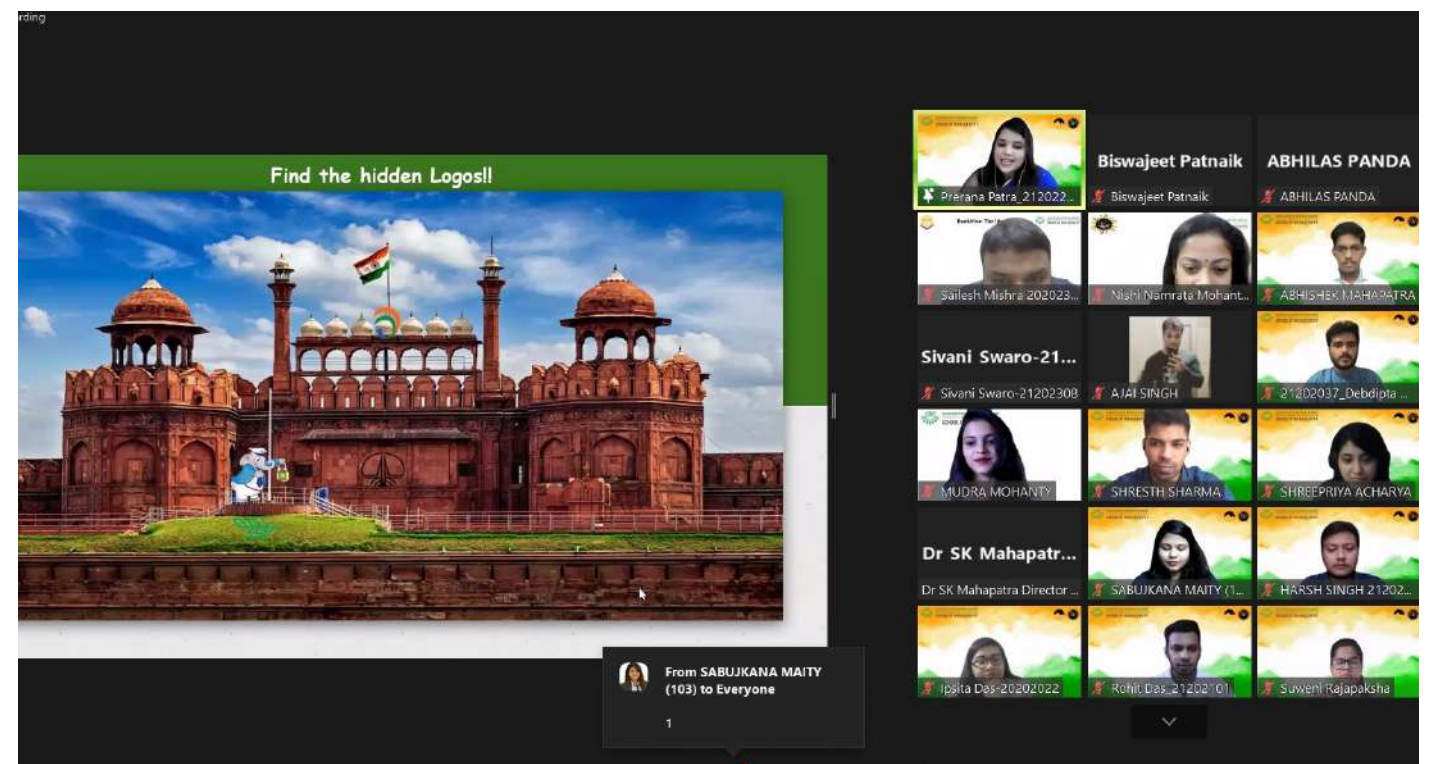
rding

Find the hidden Logos!!

Prerana Patra_212022...

Biswajeet Patnaik
Biswajeet Patnaik

ABHILAS PANDA
ABHILAS PANDA

Sailesh Mishra 202023...

Nishi Namrata Mohant...

ABHISHEK MAHAPATRA

Sivani Swaro-21...
Sivani Swaro-21202308

AJAI SINGH

21202037_Debdipta ...

MUDRA MOHANTY

SHRESTH SHARMA

SHREEPRIYA ACHARYA

Dr SK Mahapatr...
Dr SK Mahapatra Director ...

SABUJKANA MAITY (1...

HARSH SINGH 21202...

Ipsita Das-20202022

Rohit Das_21202101

Suweni Rajapaksha

From SABUJKANA MAITY (103) to Everyone

1